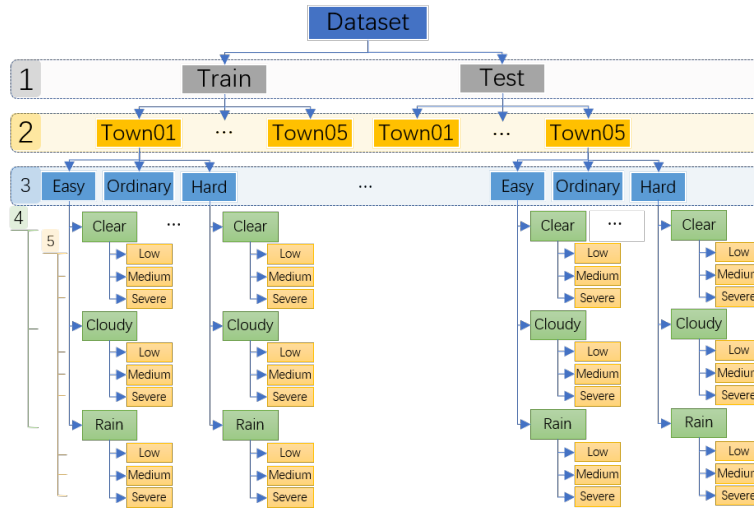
Dataset

1 Train Test

2 Town01 ··· Town05 Town01 ··· Town05

3 Easy Ordinary Hard ··· Easy Ordinary Hard

4

5

Clear ··· Clear Clear ··· Clear
Low Low Low Low
Medium Medium Medium Mediu
Severe Severe Severe Seve

Cloudy Cloudy Cloudy Cloudy
Low Low Low Low
Medium Medium Medium Mediu
Severe Severe Severe Seve

Rain Rain Rain Rain
Low Low Low Low
Medium Medium Medium Mediu
Severe Severe Severe Seve